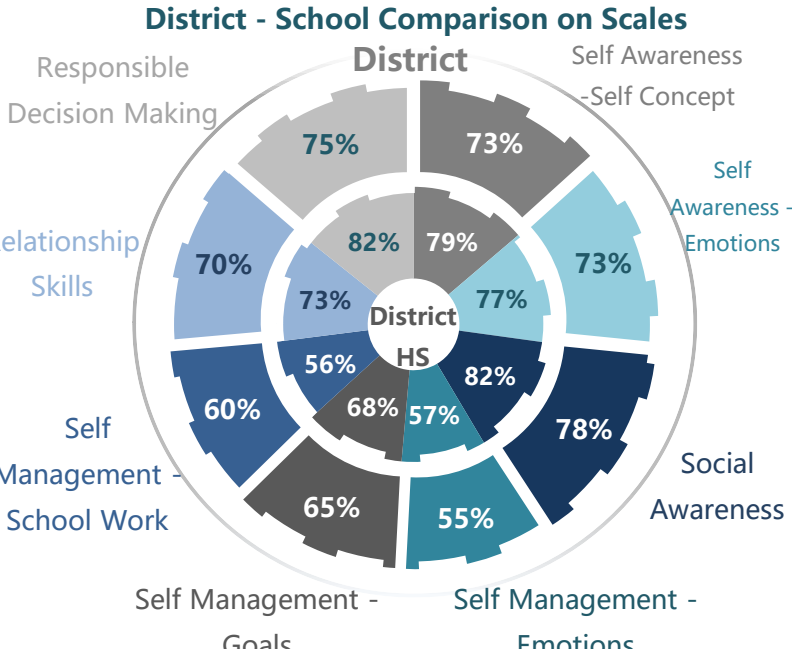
District - School Comparison on Scales

District

Self Awareness -Self Concept

73%

79%

Self Awareness - Emotions

73%

77%

Social Awareness

78%

82%

Self Management - Emotions

55%

57%

Self Management - Goals

65%

68%

Self Management - School Work

60%

56%

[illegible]elationship Skills

70%

73%

Responsible Decision Making

75%

82%

District HS